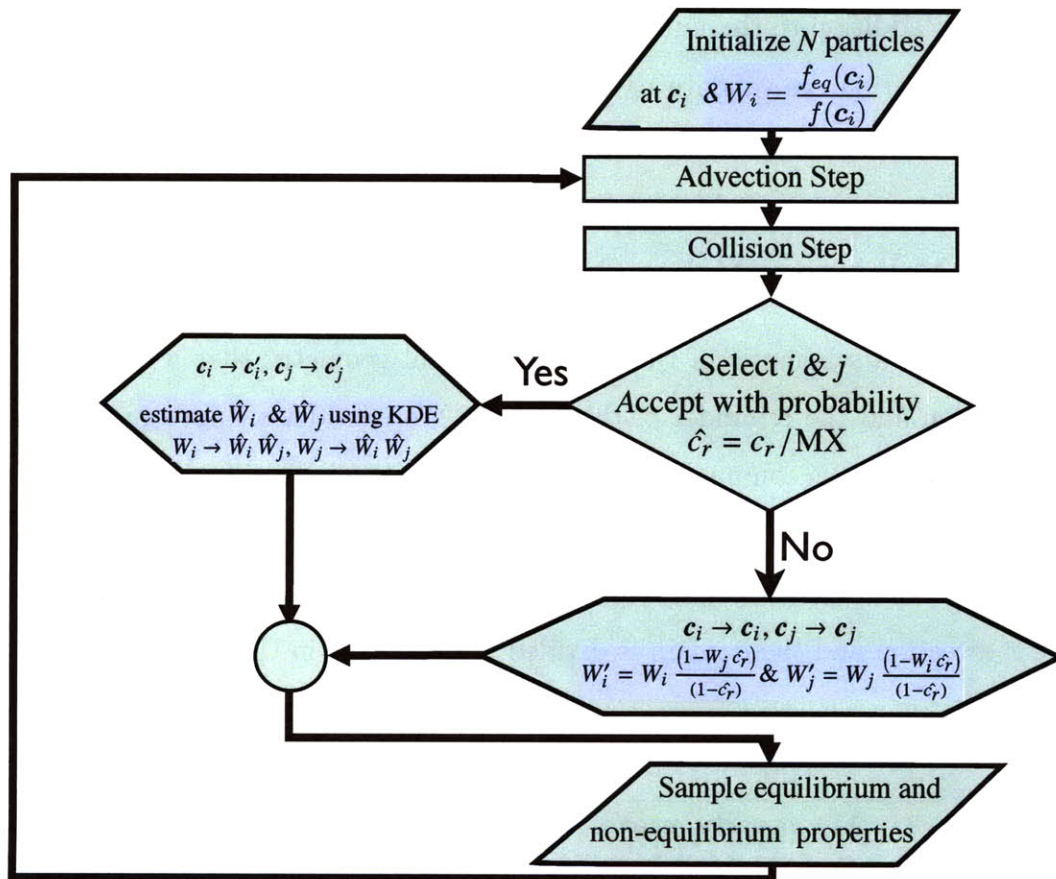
Initialize $N$ particles at $\boldsymbol{c}_i$ & $W_i = \frac{f_{eq}(\boldsymbol{c}_i)}{f(\boldsymbol{c}_i)}$

Advection Step

Collision Step

Select $i$ & $j$
Accept with probability
$\hat{c_r} = c_r/\text{MX}$

Yes

$\boldsymbol{c}_i \to \boldsymbol{c}'_i$, $\boldsymbol{c}_j \to \boldsymbol{c}'_j$
estimate $\hat{W}_i$ & $\hat{W}_j$ using KDE
$W_i \to \hat{W}_i\,\hat{W}_j$, $W_j \to \hat{W}_i\,\hat{W}_j$

No

$\boldsymbol{c}_i \to \boldsymbol{c}_i$, $\boldsymbol{c}_j \to \boldsymbol{c}_j$
$W'_i = W_i\,\frac{(1-W_j\,\hat{c_r})}{(1-\hat{c_r})}$ & $W'_j = W_j\,\frac{(1-W_i\,\hat{c_r})}{(1-\hat{c_r})}$

Sample equilibrium and non-equilibrium properties